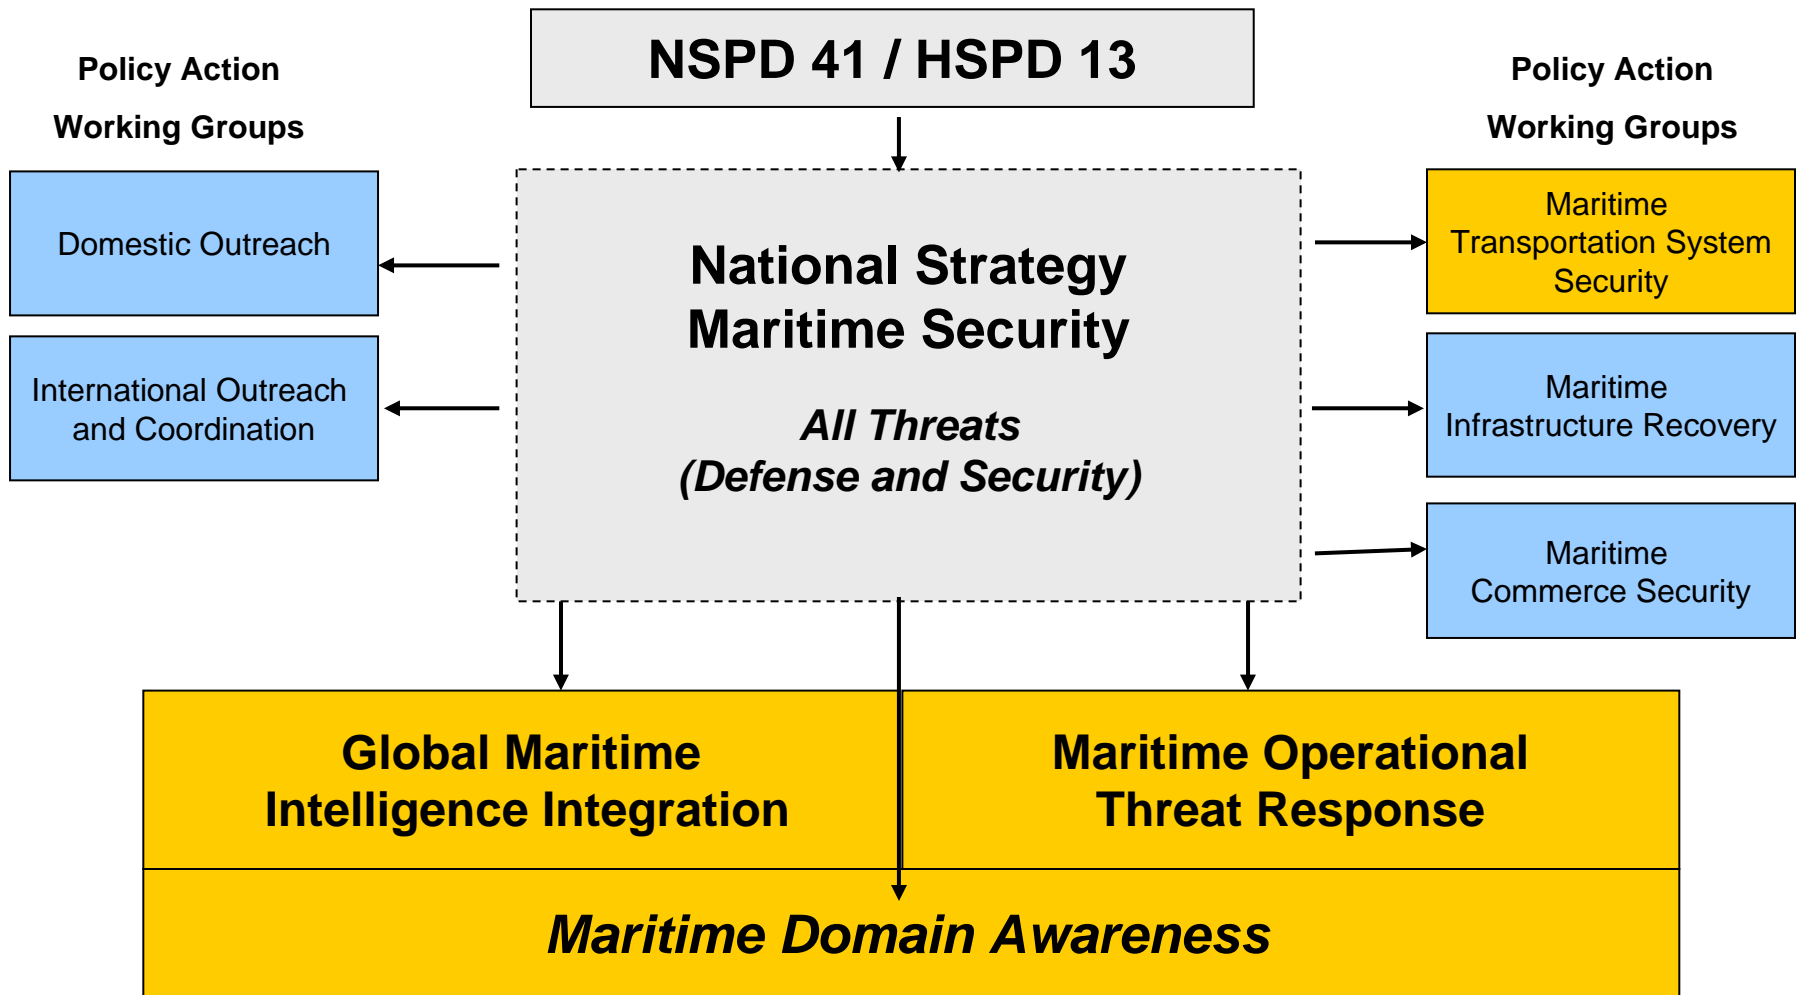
NSPD 41 / HSPD 13

Policy Action
Working Groups

Domestic Outreach

International Outreach and Coordination

National Strategy
Maritime Security

All Threats
(Defense and Security)

Policy Action
Working Groups

Maritime Transportation System Security

Maritime Infrastructure Recovery

Maritime Commerce Security

Global Maritime Intelligence Integration

Maritime Operational Threat Response

Maritime Domain Awareness